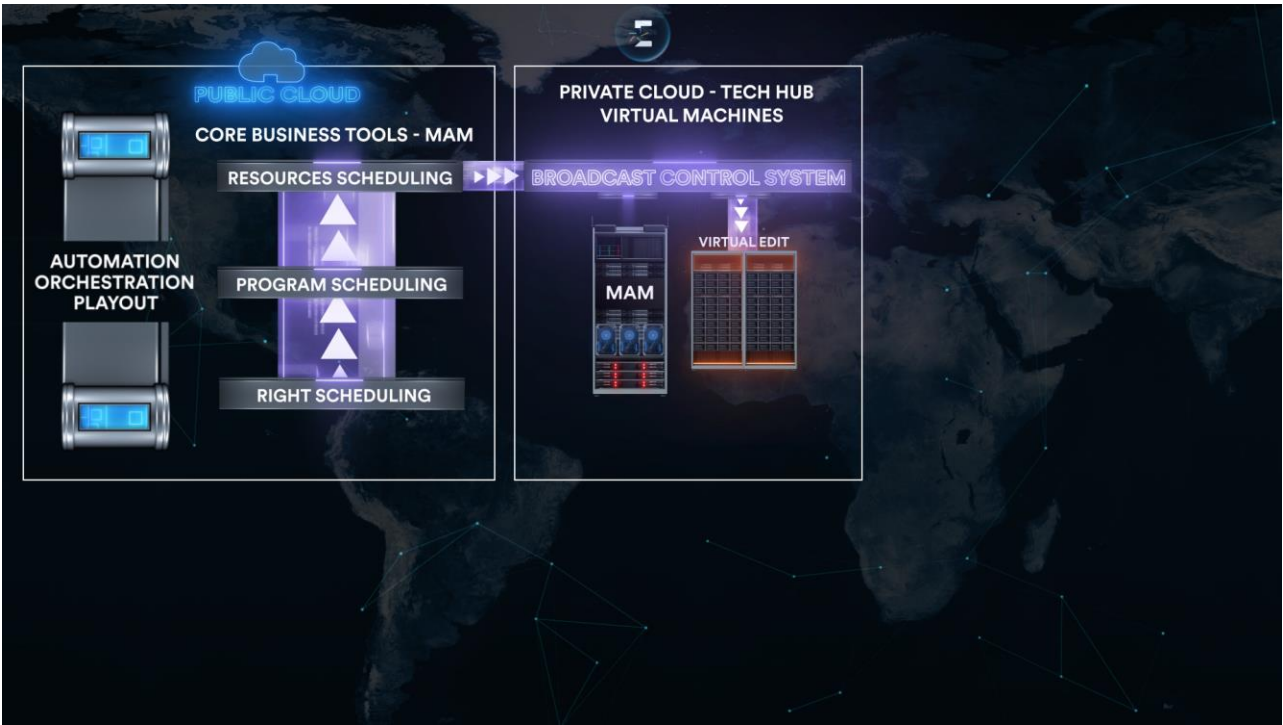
PUBLIC CLOUD

CORE BUSINESS TOOLS - MAM

RESOURCES SCHEDULING

AUTOMATION
ORCHESTRATION
PLAYOUT

PROGRAM SCHEDULING

RIGHT SCHEDULING

PRIVATE CLOUD - TECH HUB
VIRTUAL MACHINES

BROADCAST CONTROL SYSTEM

VIRTUAL EDIT

MAM